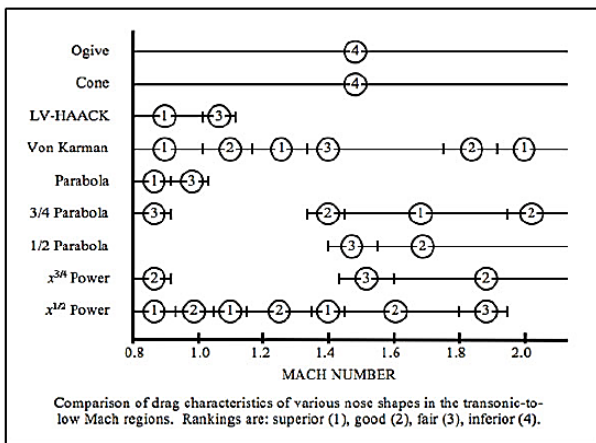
Ogive
Cone
LV-HAACK
Von Karman
Parabola
3/4 Parabola
1/2 Parabola
$x^{3/4}$ Power
$x^{1/2}$ Power

4
4
1 3
1 2 1 3 2 1
1 3
3 2 1 2
3 2
2 3 2
1 2 1 2 1 2 3

0.8 1.0 1.2 1.4 1.6 1.8 2.0
MACH NUMBER

Comparison of drag characteristics of various nose shapes in the transonic-to-low Mach regions. Rankings are: superior (1), good (2), fair (3), inferior (4).